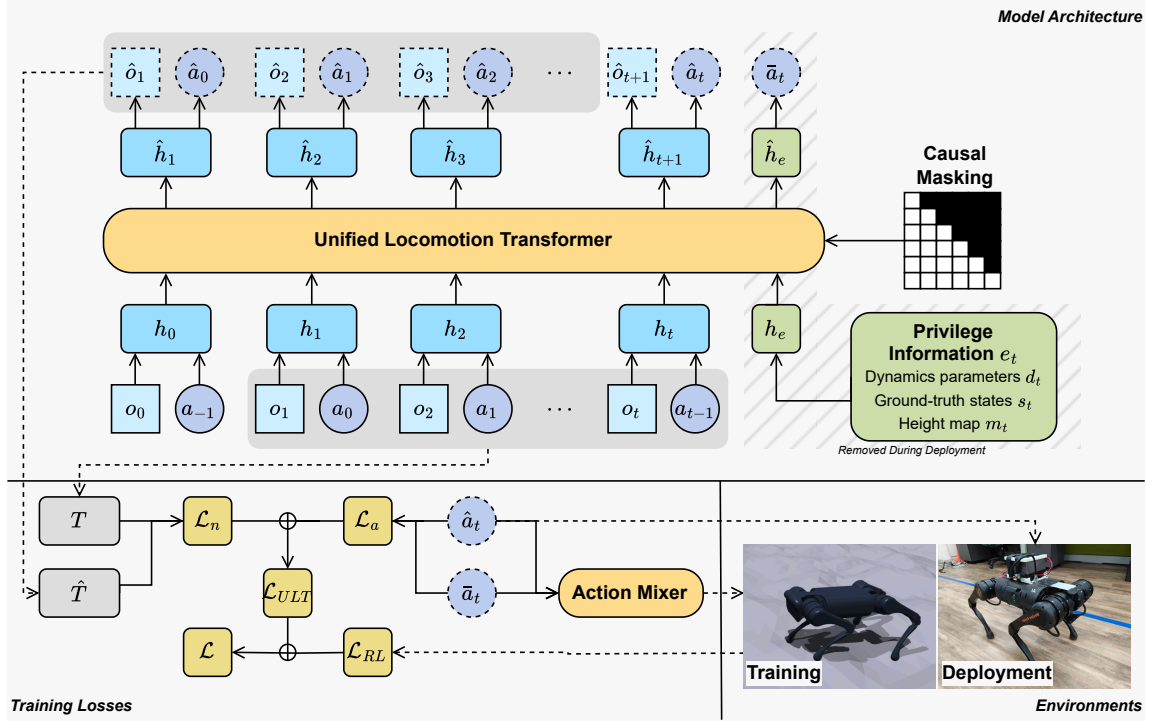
Model Architecture

$\hat{o}_1$ $\hat{a}_0$ $\hat{o}_2$ $\hat{a}_1$ $\hat{o}_3$ $\hat{a}_2$ $\cdots$ $\hat{o}_{t+1}$ $\hat{a}_t$ $\bar{a}_t$

$\hat{h}_1$ $\hat{h}_2$ $\hat{h}_3$ $\hat{h}_{t+1}$ $\hat{h}_e$

Causal Masking

Unified Locomotion Transformer

$h_0$ $h_1$ $h_2$ $h_t$ $h_e$

Privilege Information $e_t$
Dynamics parameters $d_t$
Ground-truth states $s_t$
Height map $m_t$

$o_0$ $a_{-1}$ $o_1$ $a_0$ $o_2$ $a_1$ $\cdots$ $o_t$ $a_{t-1}$

Removed During Deployment

$T$ $\mathcal{L}_n$ $\mathcal{L}_a$ $\hat{a}_t$

$\hat{T}$ $\mathcal{L}_{ULT}$ $\bar{a}_t$ Action Mixer

$\mathcal{L}$ $\mathcal{L}_{RL}$

Training Deployment

Training Losses

Environments